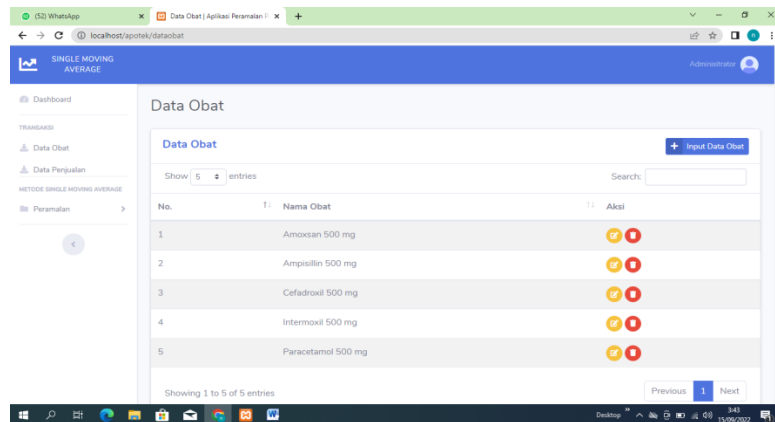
(52) WhatsApp
Data Obat | Aplikasi Peramalan
localhost/apotek/dataobat

SINGLE MOVING AVERAGE

Administrator

Dashboard
TRANSAKSI
Data Obat
Data Penjualan
METODE SINGLE MOVING AVERAGE
Peramalan

Data Obat

Data Obat
Input Data Obat

Show 5 entries
Search:

| No. | Nama Obat | Aksi |
|---|---|---|
| 1 | Amoxsan 500 mg | |
| 2 | Ampisillin 500 mg | |
| 3 | Cefadroxil 500 mg | |
| 4 | Intermoxil 500 mg | |
| 5 | Paracetamol 500 mg | |

Showing 1 to 5 of 5 entries
Previous 1 Next

Desktop
3:43
15/09/2022